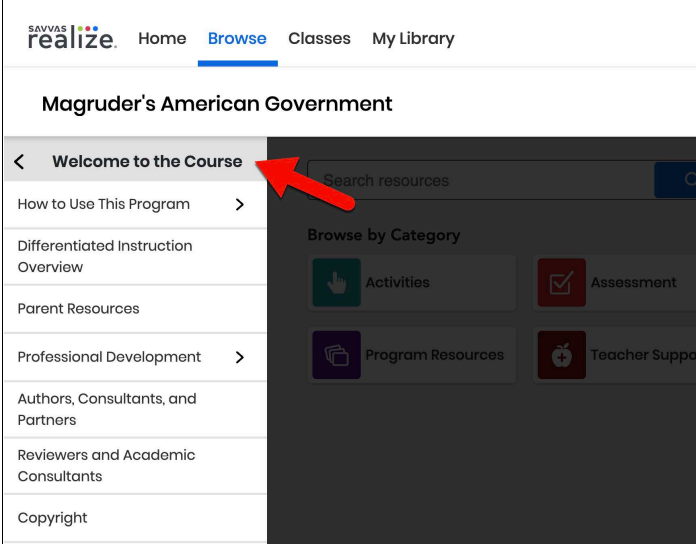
SAVVAS realize. Home Browse Classes My Library

Magruder's American Government

Welcome to the Course

How to Use This Program

Differentiated Instruction Overview

Parent Resources

Professional Development

Authors, Consultants, and Partners

Reviewers and Academic Consultants

Copyright

Search resources

Browse by Category

Activities

Assessment

Program Resources

Teacher Suppo